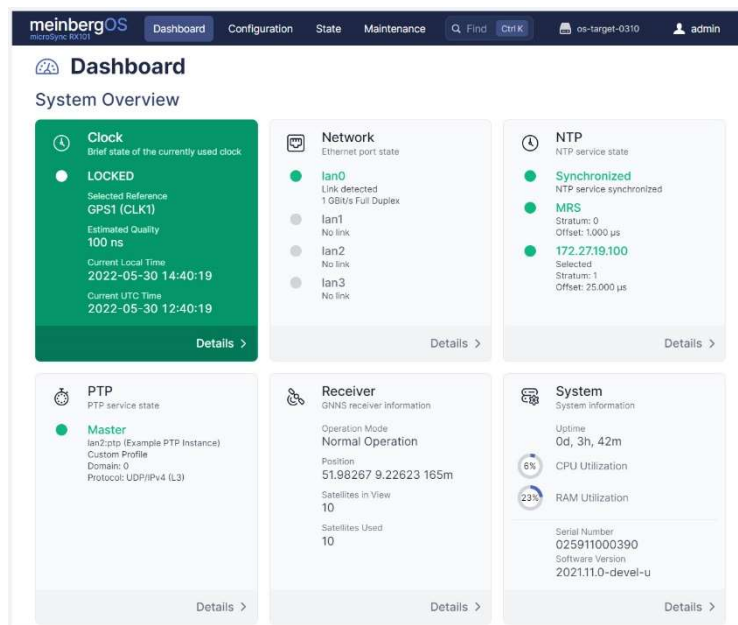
meinbergOS
microSync RX101
Dashboard Configuration State Maintenance Find Ctrl K os-target-0310 admin

Dashboard

System Overview

Clock
Brief state of the currently used clock
LOCKED
Selected Reference
GPS1 (CLK1)
Estimated Quality
100 ns
Current Local Time
2022-05-30 14:40:19
Current UTC Time
2022-05-30 12:40:19
Details >

Network
Ethernet port state
lan0
Link detected
1 GBit/s Full Duplex
lan1
No link
lan2
No link
lan3
No link
Details >

NTP
NTP service state
Synchronized
NTP service synchronized
MRS
Stratum: 0
Offset: 1.000 µs
172.27.19.100
Selected
Stratum: 1
Offset: 25.000 µs
Details >

PTP
PTP service state
Master
lan2:ptp (Example PTP Instance)
Custom Profile
Domain: 0
Protocol: UDP/IPv4 (L3)
Details >

Receiver
GNNS receiver information
Operation Mode
Normal Operation
Position
51.98267 9.22623 165m
Satellites in View
10
Satellites Used
10
Details >

System
System information
Uptime
0d, 3h, 42m
6% CPU Utilization
23% RAM Utilization
Serial Number
025911000390
Software Version
2021.11.0-devel-u
Details >